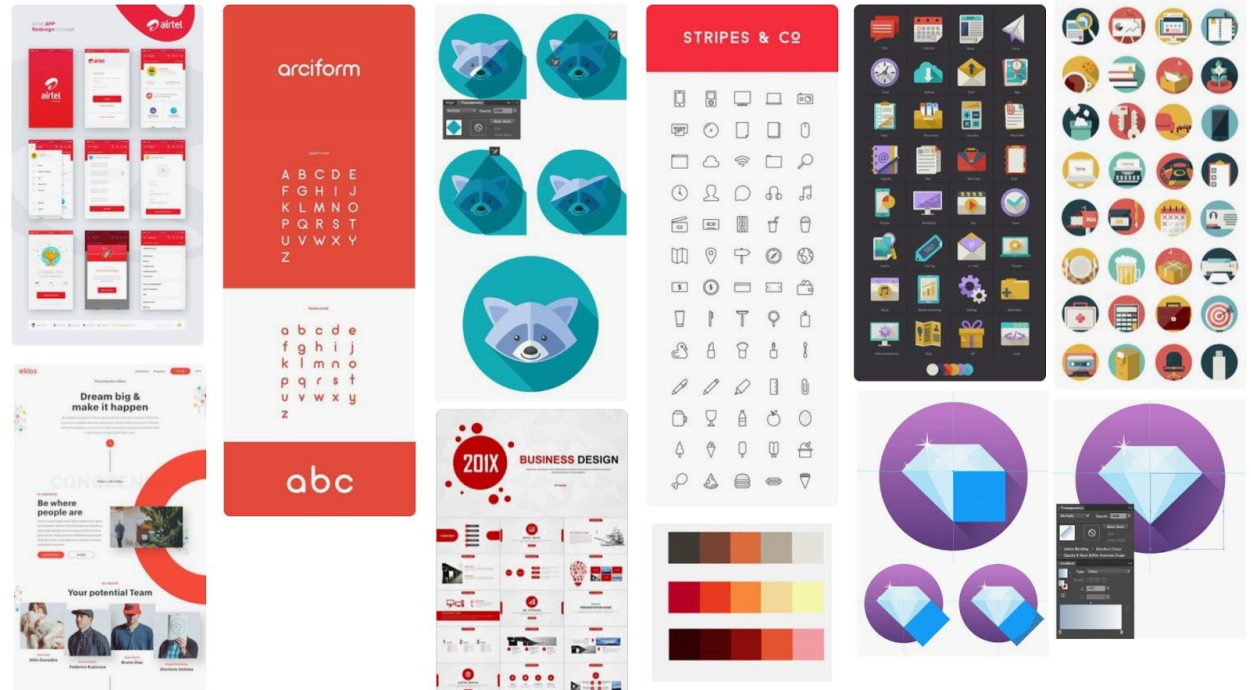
Airtel APP Redesign Concept

airtel

airtel

arciform

A B C D E
F G H I J
K L M N O
P Q R S T
U V W X Y
Z

a b c d e
f g h i j
k l m n o
p q r s t
u v w x y
z

abc

STRIPES & CO

201X

BUSINESS DESIGN

eklos

Dream big & make it happen

Be where people are

Your potential Team